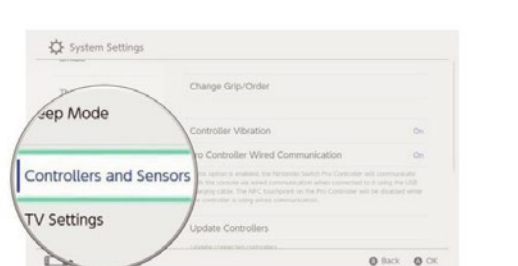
System Settings

Th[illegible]

eep Mode

Controllers and Sensors

TV Settings

Change Grip/Order

Controller Vibration

On

ro Controller Wired Communication

On

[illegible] option is enabled, the Nintendo Switch Pro Controller will communicate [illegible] the console via wired communication when connected to it using the USB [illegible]arging cable. The NFC touchpoint on the Pro Controller will be disabled while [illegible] controller is using wired communication.

Update Controllers

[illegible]

Back

OK